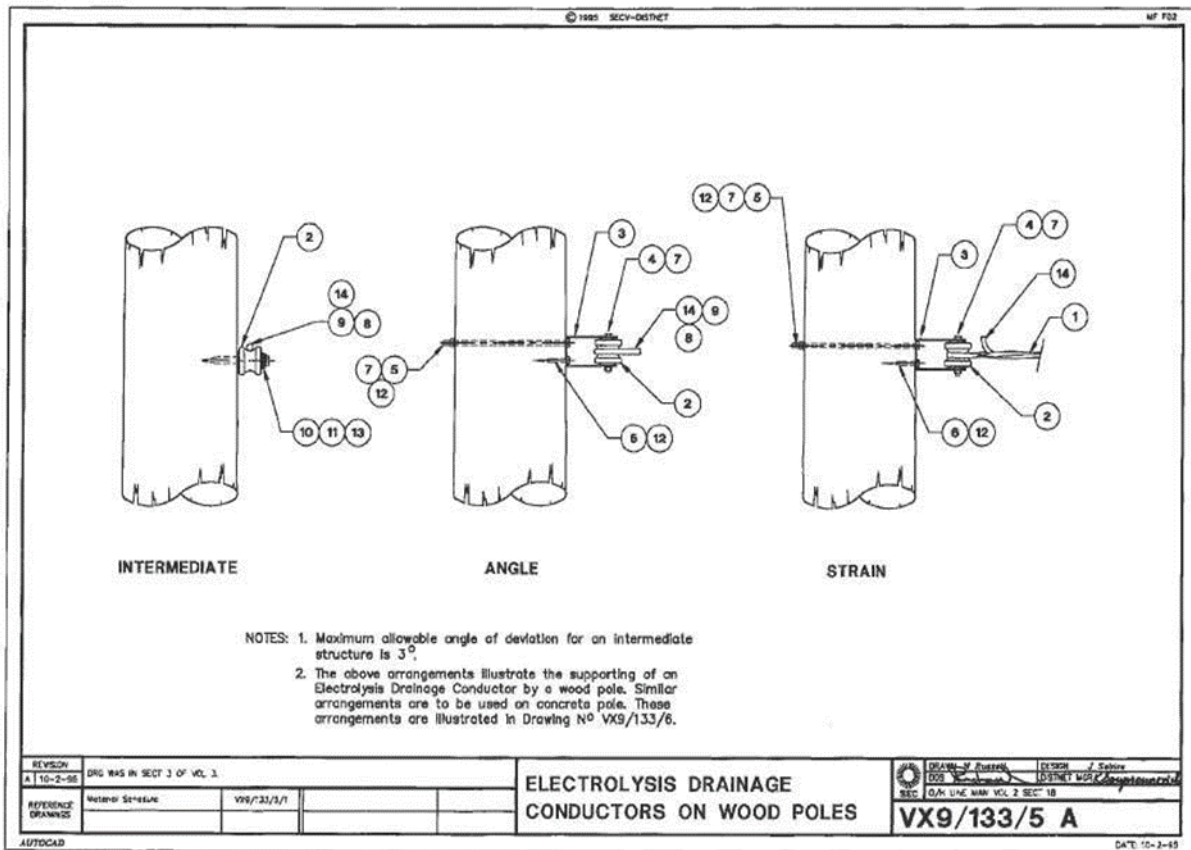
© 1995 SECV-DISTNET

MF F02

2

14

9 8

10 11 13

3

4 7

14 9

8

7 5

12

2

5 12

12 7 5

3

4 7

14

1

6 12

2

INTERMEDIATE

ANGLE

STRAIN

NOTES: 1. Maximum allowable angle of deviation for an intermediate structure is $3^{\circ}$.

2. The above arrangements illustrate the supporting of an Electrolysis Drainage Conductor by a wood pole. Similar arrangements are to be used on concrete pole. These arrangements are illustrated in Drawing Nº VX9/133/6.

| REVISION | | | | |
|---|---|---|---|---|
| A 10-2-95 | DRG WAS IN SECT 3 OF VOL 3 | | | |
| REFERENCE DRAWINGS | Material Schedule | VX9/133/5/1 | | |

ELECTROLYSIS DRAINAGE CONDUCTORS ON WOOD POLES

SEC

DRAWN W Russell

DESIGN J. Sabine

DOS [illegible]

DISTNET MGR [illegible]

O/H LINE MAN VOL 2 SECT 18

VX9/133/5 A

AUTOCAD

DATE 10-2-95